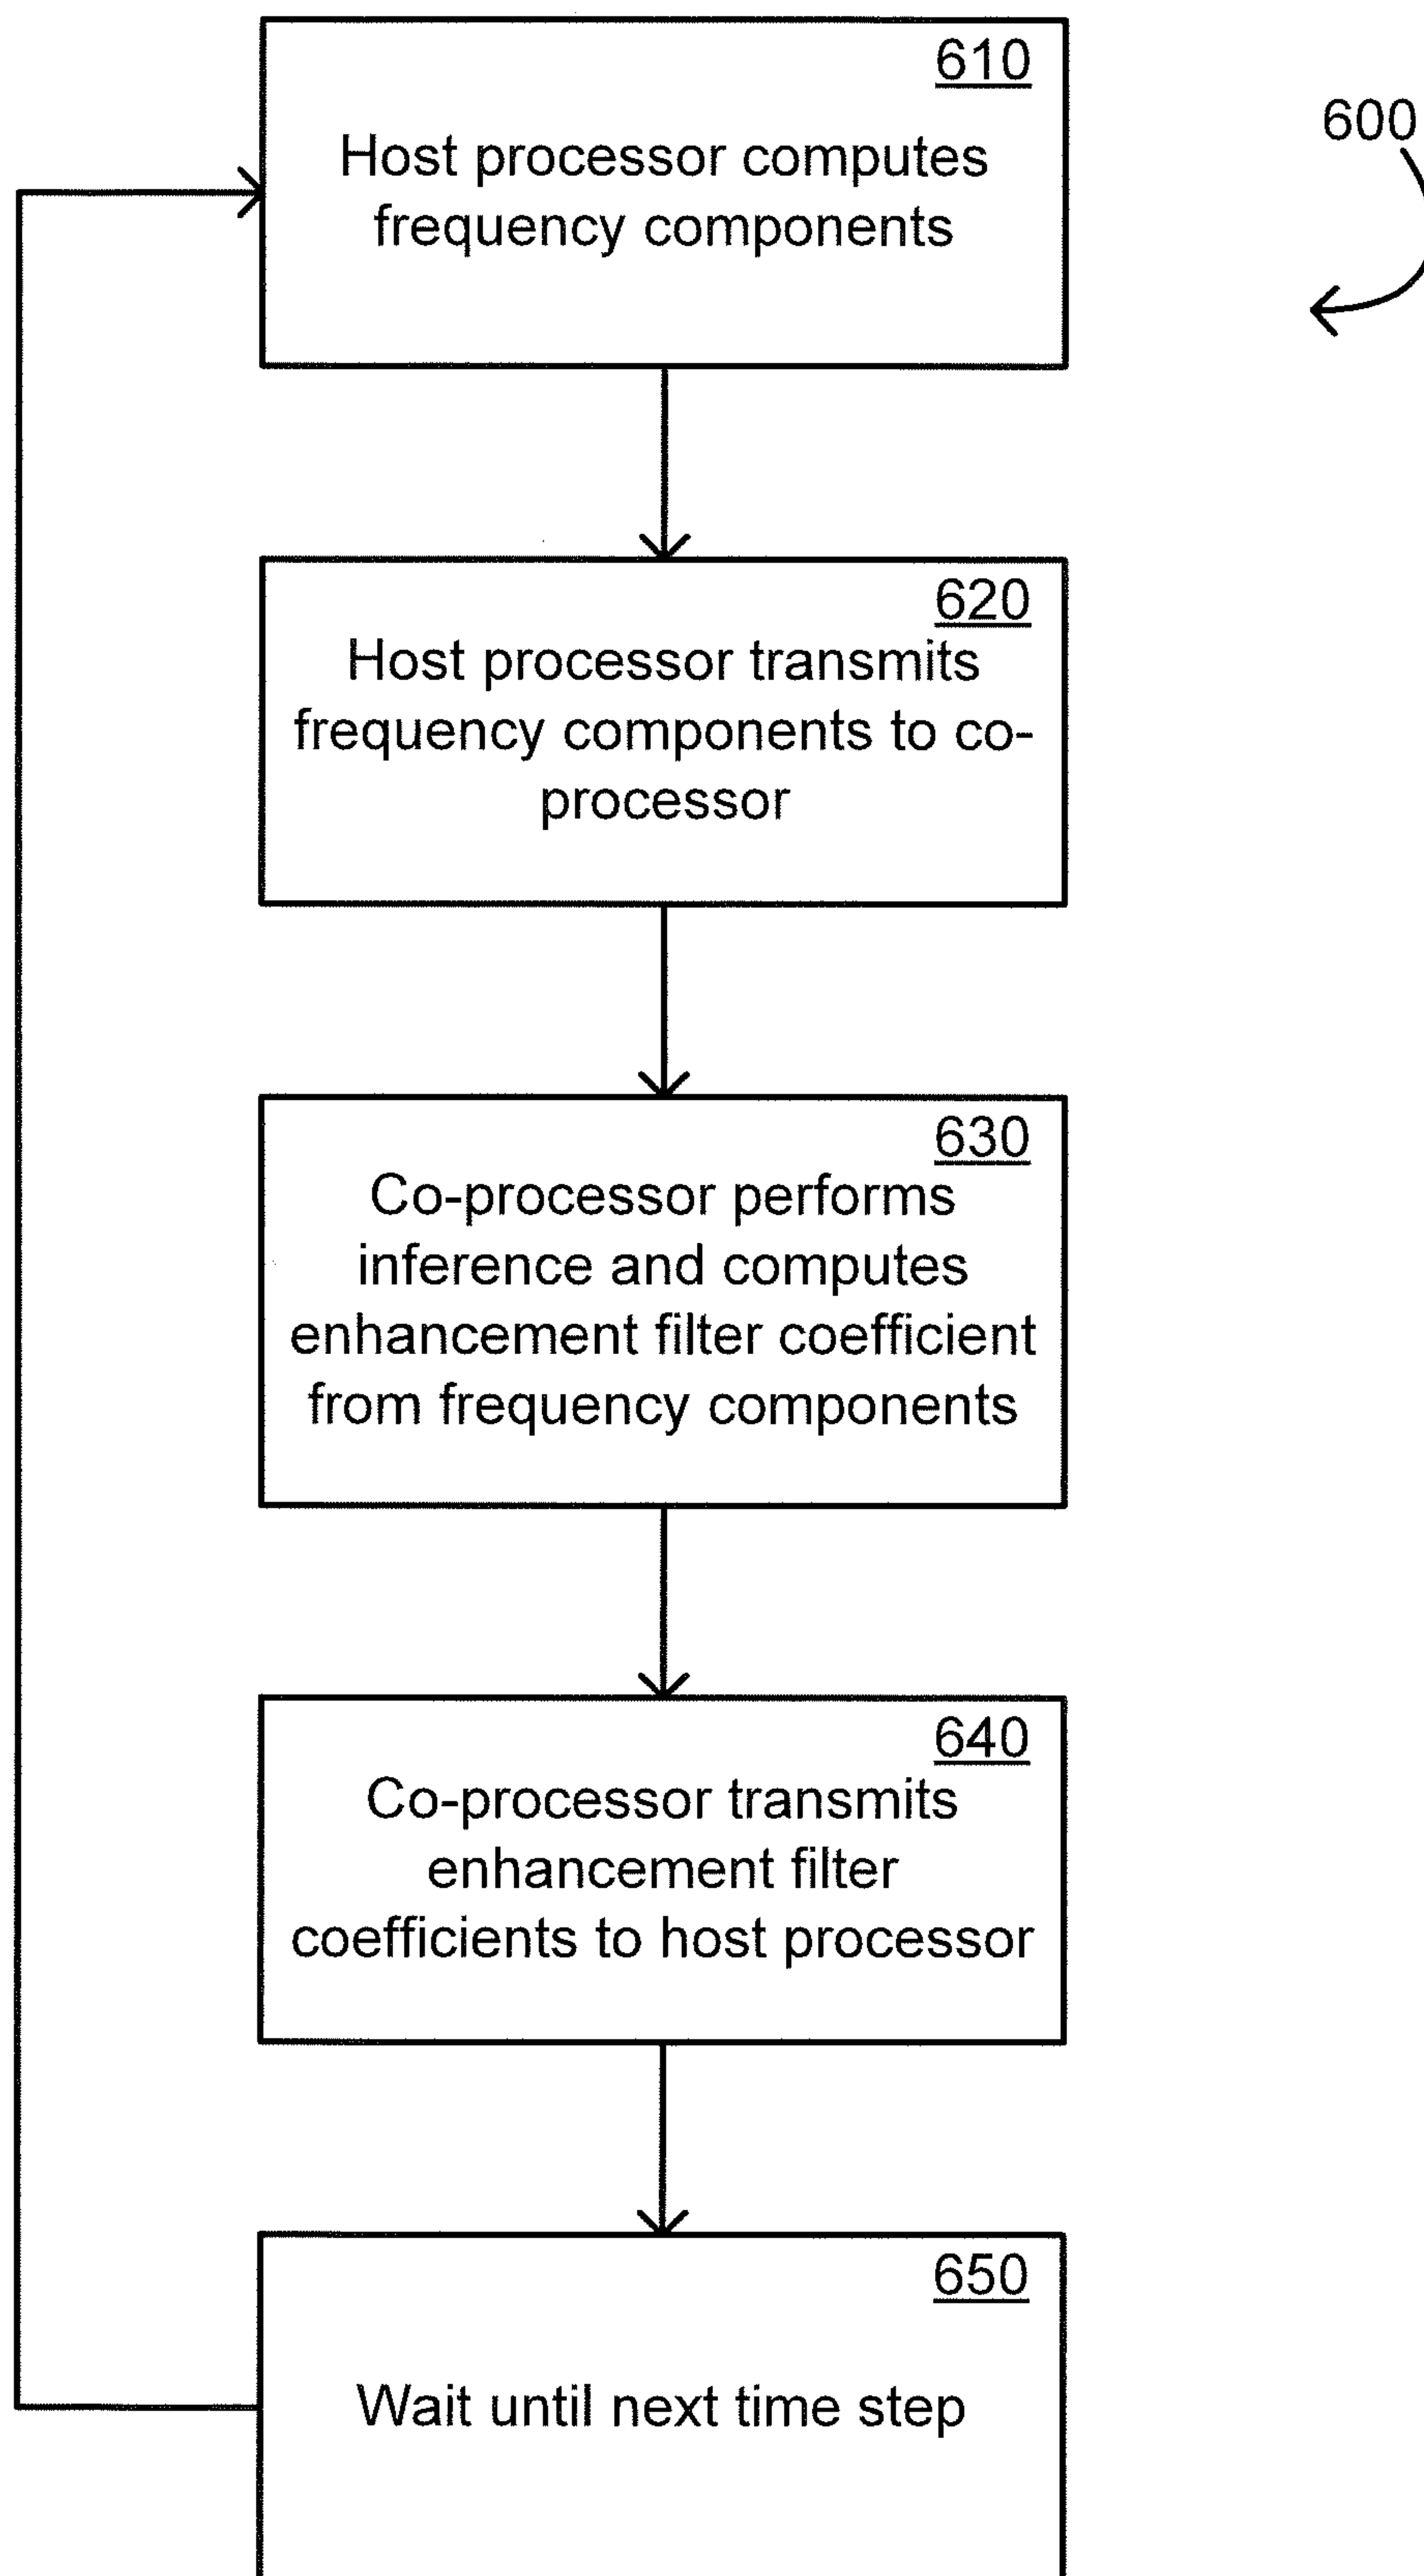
600

610
Host processor computes frequency components

620
Host processor transmits frequency components to co-processor

630
Co-processor performs inference and computes enhancement filter coefficient from frequency components

640
Co-processor transmits enhancement filter coefficients to host processor

650
Wait until next time step